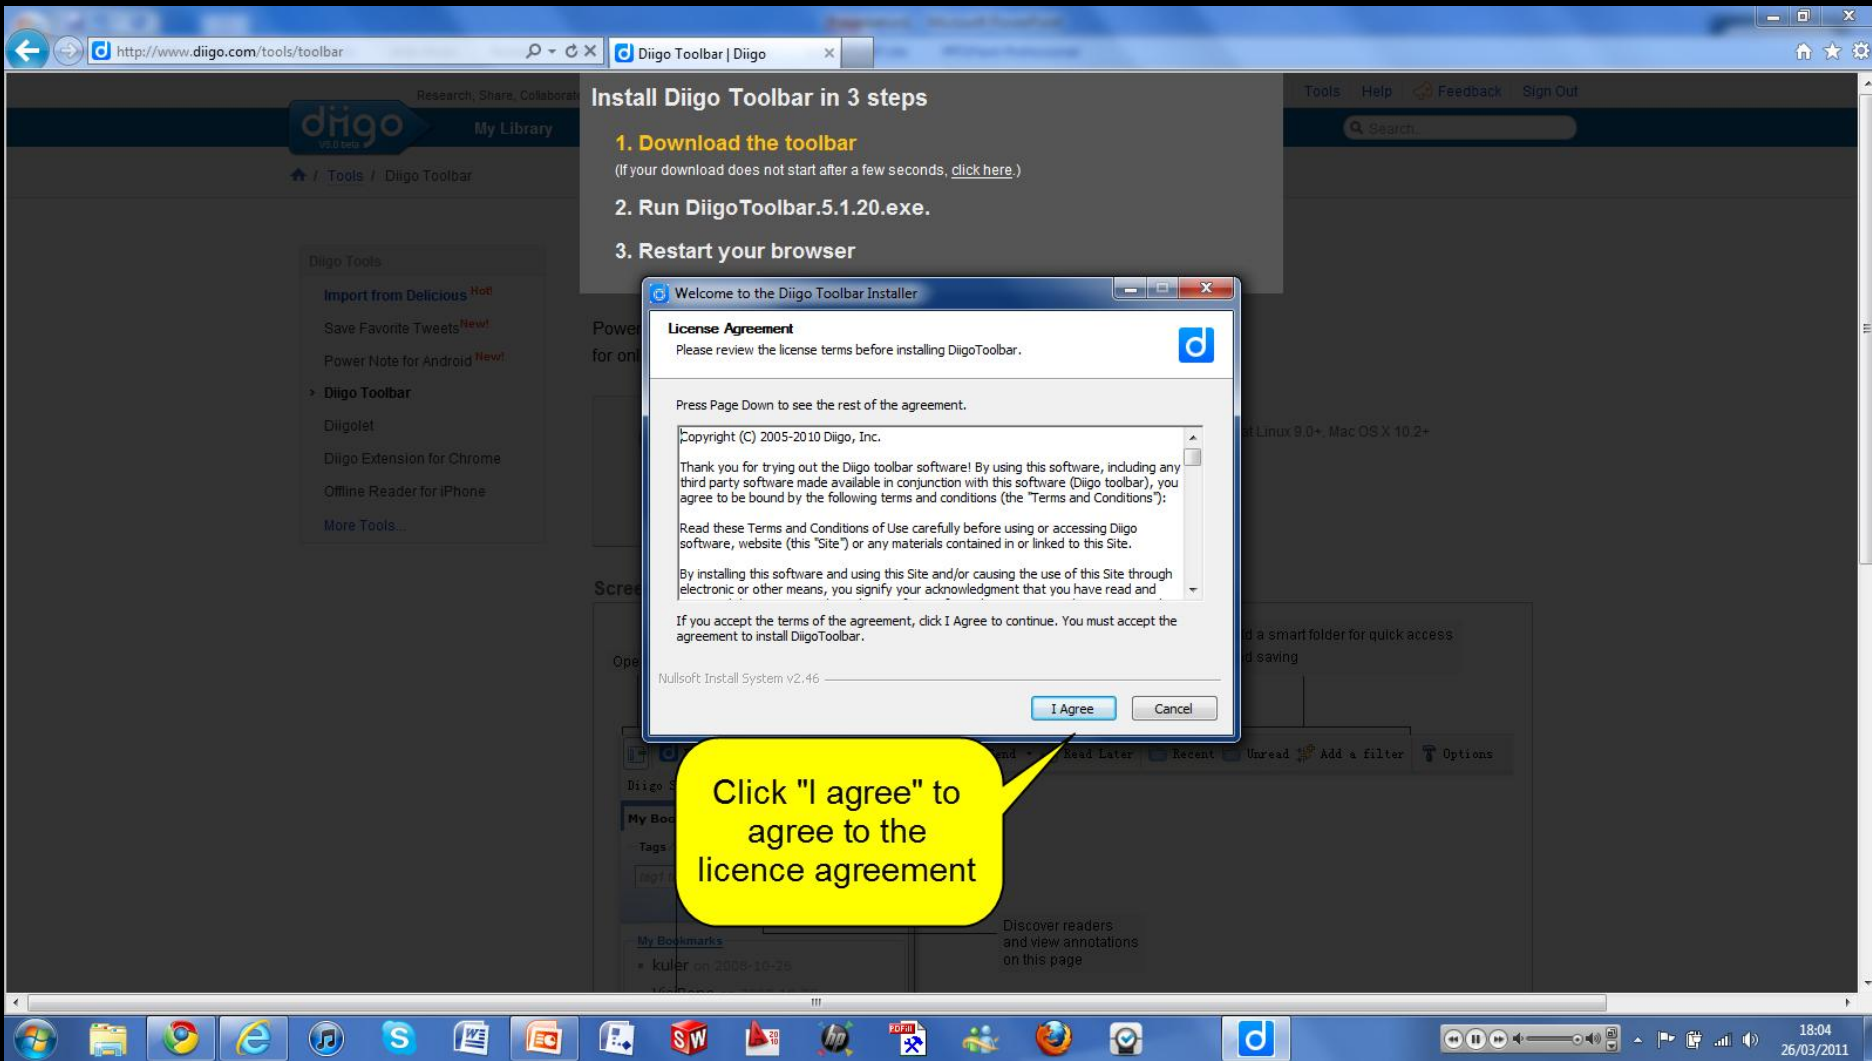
http://www.diigo.com/tools/toolbar

Diigo Toolbar | Diigo

Research, Share, Collaborate

diigo

My Library

Tools Help Feedback Sign Out

Search...

Tools / Diigo Toolbar

Diigo Tools

Import from Delicious Hot!

Save Favorite Tweets New!

Power Note for Android New!

Diigo Toolbar

Diigolet

Diigo Extension for Chrome

Offline Reader for iPhone

More Tools...

Install Diigo Toolbar in 3 steps

1. Download the toolbar

(If your download does not start after a few seconds, click here.)

2. Run DiigoToolbar.5.1.20.exe.

3. Restart your browser

Welcome to the Diigo Toolbar Installer

License Agreement

Please review the license terms before installing DiigoToolbar.

Press Page Down to see the rest of the agreement.

Copyright (C) 2005-2010 Diigo, Inc.

Thank you for trying out the Diigo toolbar software! By using this software, including any third party software made available in conjunction with this software (Diigo toolbar), you agree to be bound by the following terms and conditions (the "Terms and Conditions"):

Read these Terms and Conditions of Use carefully before using or accessing Diigo software, website (this "Site") or any materials contained in or linked to this Site.

By installing this software and using this Site and/or causing the use of this Site through electronic or other means, you signify your acknowledgment that you have read and

If you accept the terms of the agreement, click I Agree to continue. You must accept the agreement to install DiigoToolbar.

Nullsoft Install System v2.46

I Agree

Cancel

Click "I agree" to agree to the licence agreement

Linux 9.0+, Mac OS X 10.2+

a smart folder for quick access saving

Read Later Recent Unread Add a filter Options

Discover readers and view annotations on this page

My Bookmarks

kuler on 2008-10-26

18:04
26/03/2011